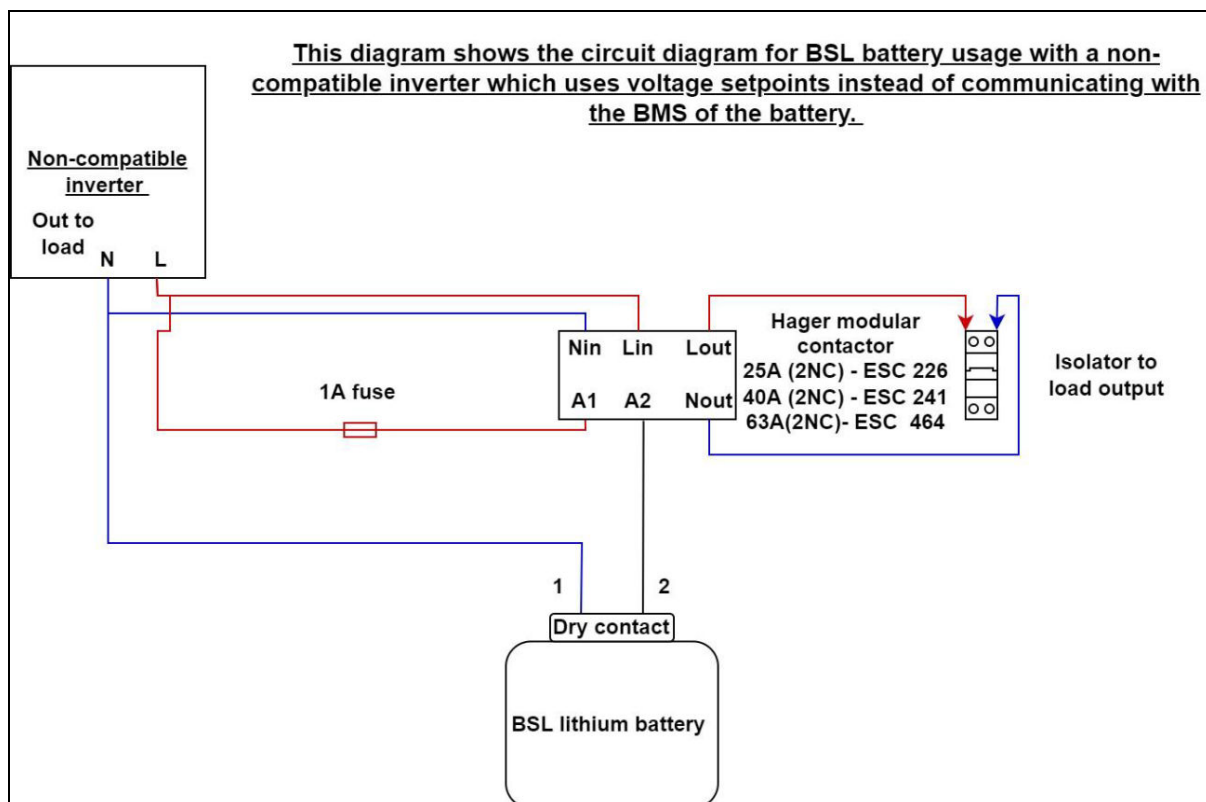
This diagram shows the circuit diagram for BSL battery usage with a non-compatible inverter which uses voltage setpoints instead of communicating with the BMS of the battery.

Non-compatible inverter

Out to load

N

L

Nin

Lin

Lout

A1

A2

Nout

1A fuse

Hager modular contactor
25A (2NC) - ESC 226
40A (2NC) - ESC 241
63A(2NC)- ESC 464

Isolator to load output

1

2

Dry contact

BSL lithium battery